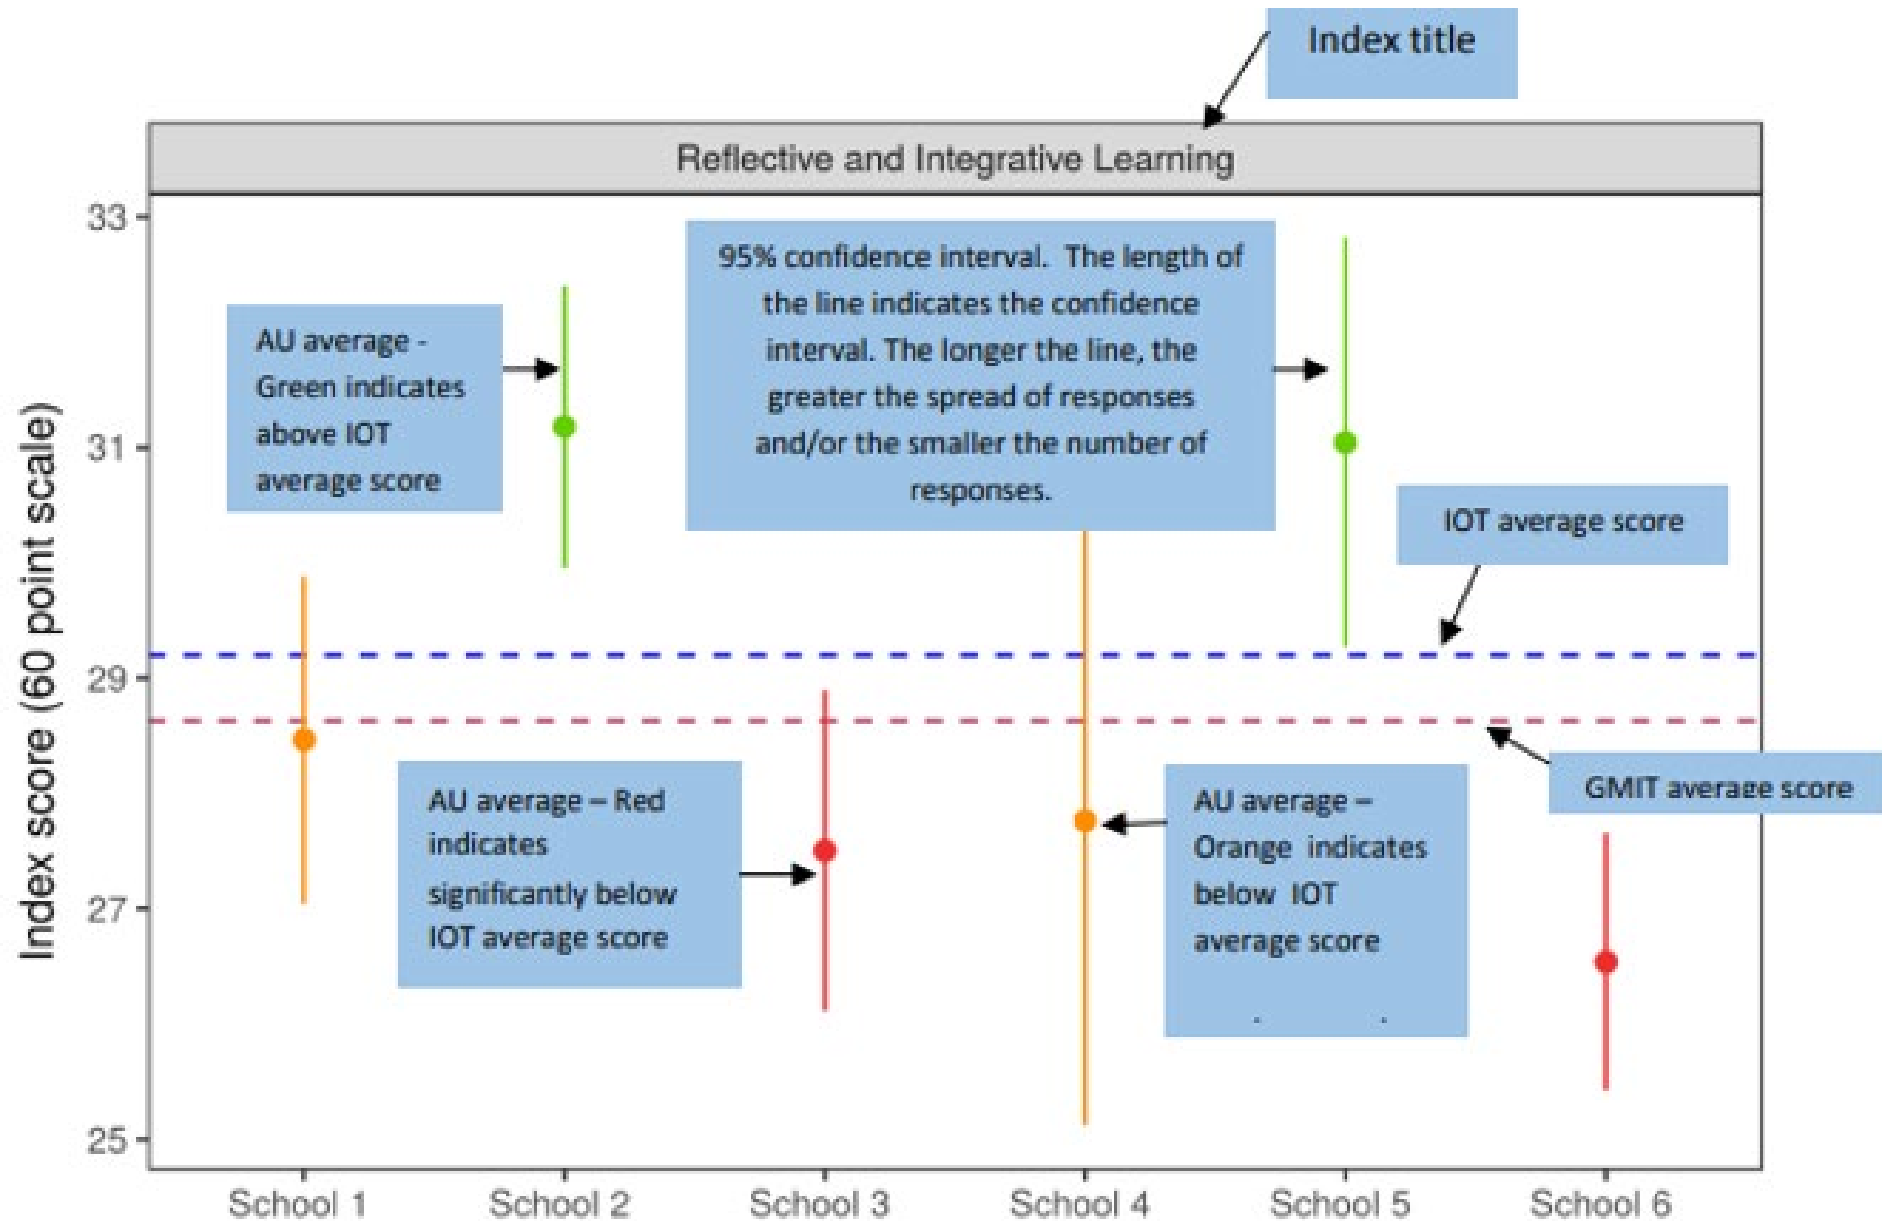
Index title

Reflective and Integrative Learning

Index score (60 point scale)

33
31
29
27
25

AU average - Green indicates above IOT average score

95% confidence interval. The length of the line indicates the confidence interval. The longer the line, the greater the spread of responses and/or the smaller the number of responses.

IOT average score

GMIT average score

AU average – Red indicates significantly below IOT average score

AU average – Orange indicates below IOT average score

School 1
School 2
School 3
School 4
School 5
School 6